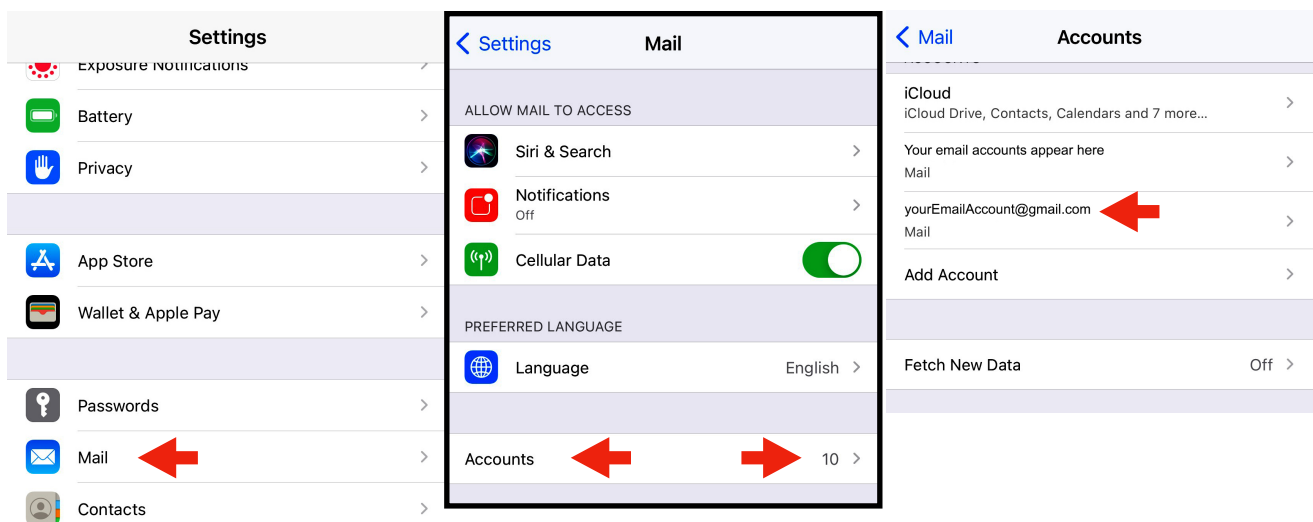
Settings

Exposure Notifications

Battery

Privacy

App Store

Wallet & Apple Pay

Passwords

Mail

Contacts

< Settings Mail

ALLOW MAIL TO ACCESS

Siri & Search

Notifications
Off

Cellular Data

PREFERRED LANGUAGE

Language English

Accounts 10

< Mail Accounts

iCloud
iCloud Drive, Contacts, Calendars and 7 more...

Your email accounts appear here
Mail

yourEmailAccount@gmail.com
Mail

Add Account

Fetch New Data Off